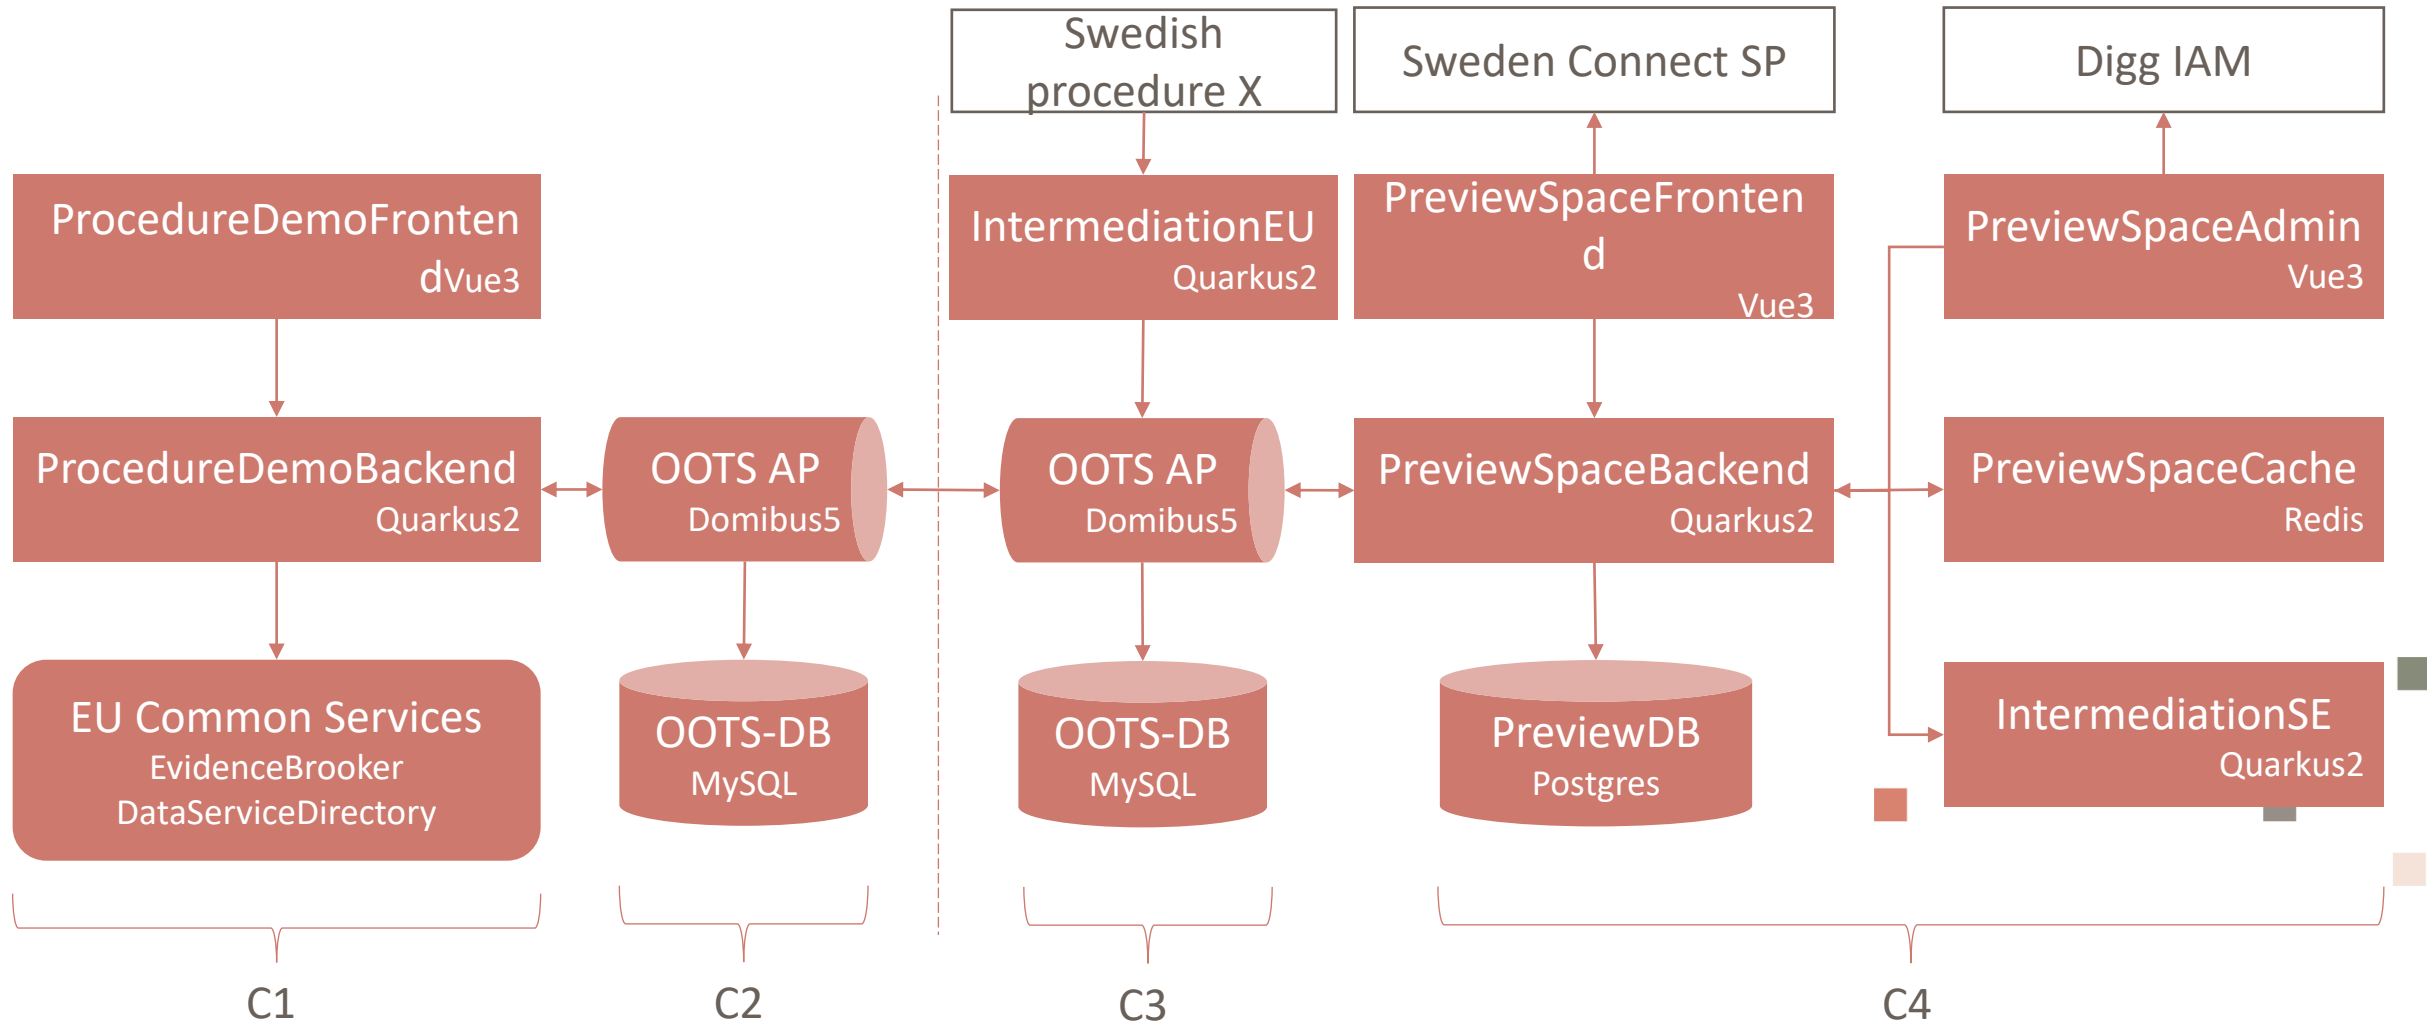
Swedish procedure X

Sweden Connect SP

Digg IAM

ProcedureDemoFrontend Vue3

IntermediationEU Quarkus2

PreviewSpaceFrontend Vue3

PreviewSpaceAdmin Vue3

ProcedureDemoBackend Quarkus2

OOTS AP Domibus5

OOTS AP Domibus5

PreviewSpaceBackend Quarkus2

PreviewSpaceCache Redis

EU Common Services EvidenceBrooker DataServiceDirectory

OOTS-DB MySQL

OOTS-DB MySQL

PreviewDB Postgres

IntermediationSE Quarkus2

C1

C2

C3

C4